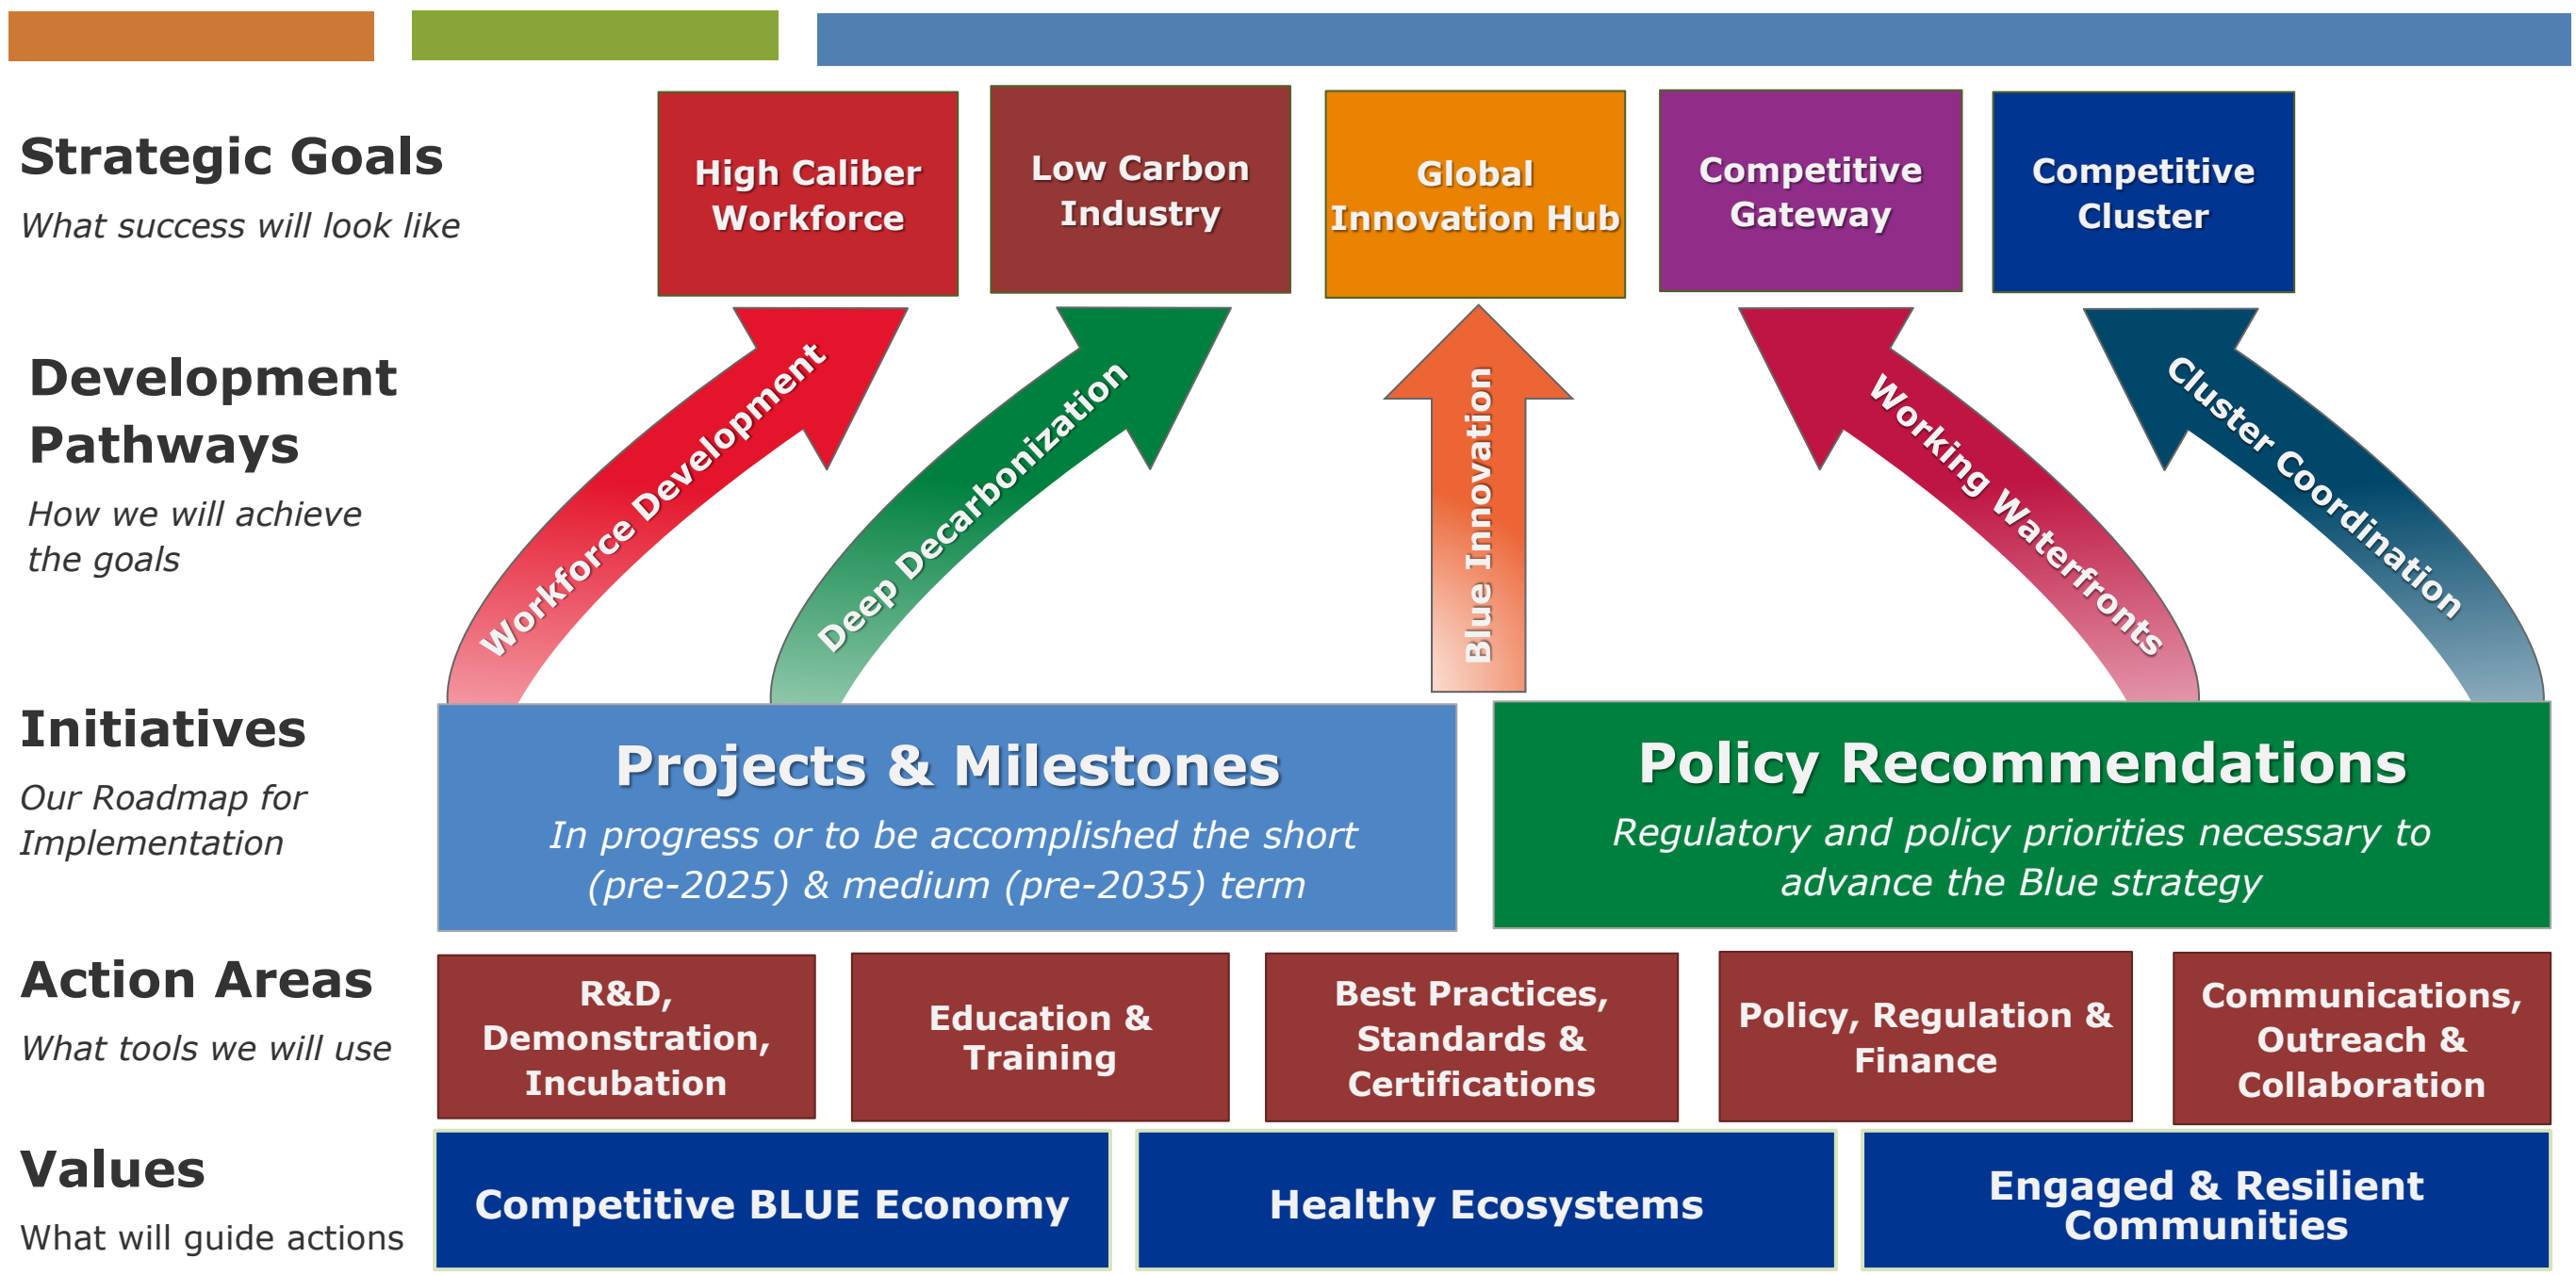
Strategic Goals
What success will look like

High Caliber Workforce

Low Carbon Industry

Global Innovation Hub

Competitive Gateway

Competitive Cluster

Development Pathways
How we will achieve the goals

Workforce Development

Deep Decarbonization

Blue Innovation

Working Waterfronts

Cluster Coordination

Initiatives
Our Roadmap for Implementation

Projects & Milestones
In progress or to be accomplished the short (pre-2025) & medium (pre-2035) term

Policy Recommendations
Regulatory and policy priorities necessary to advance the Blue strategy

Action Areas
What tools we will use

R&D, Demonstration, Incubation

Education & Training

Best Practices, Standards & Certifications

Policy, Regulation & Finance

Communications, Outreach & Collaboration

Values
What will guide actions

Competitive BLUE Economy

Healthy Ecosystems

Engaged & Resilient Communities